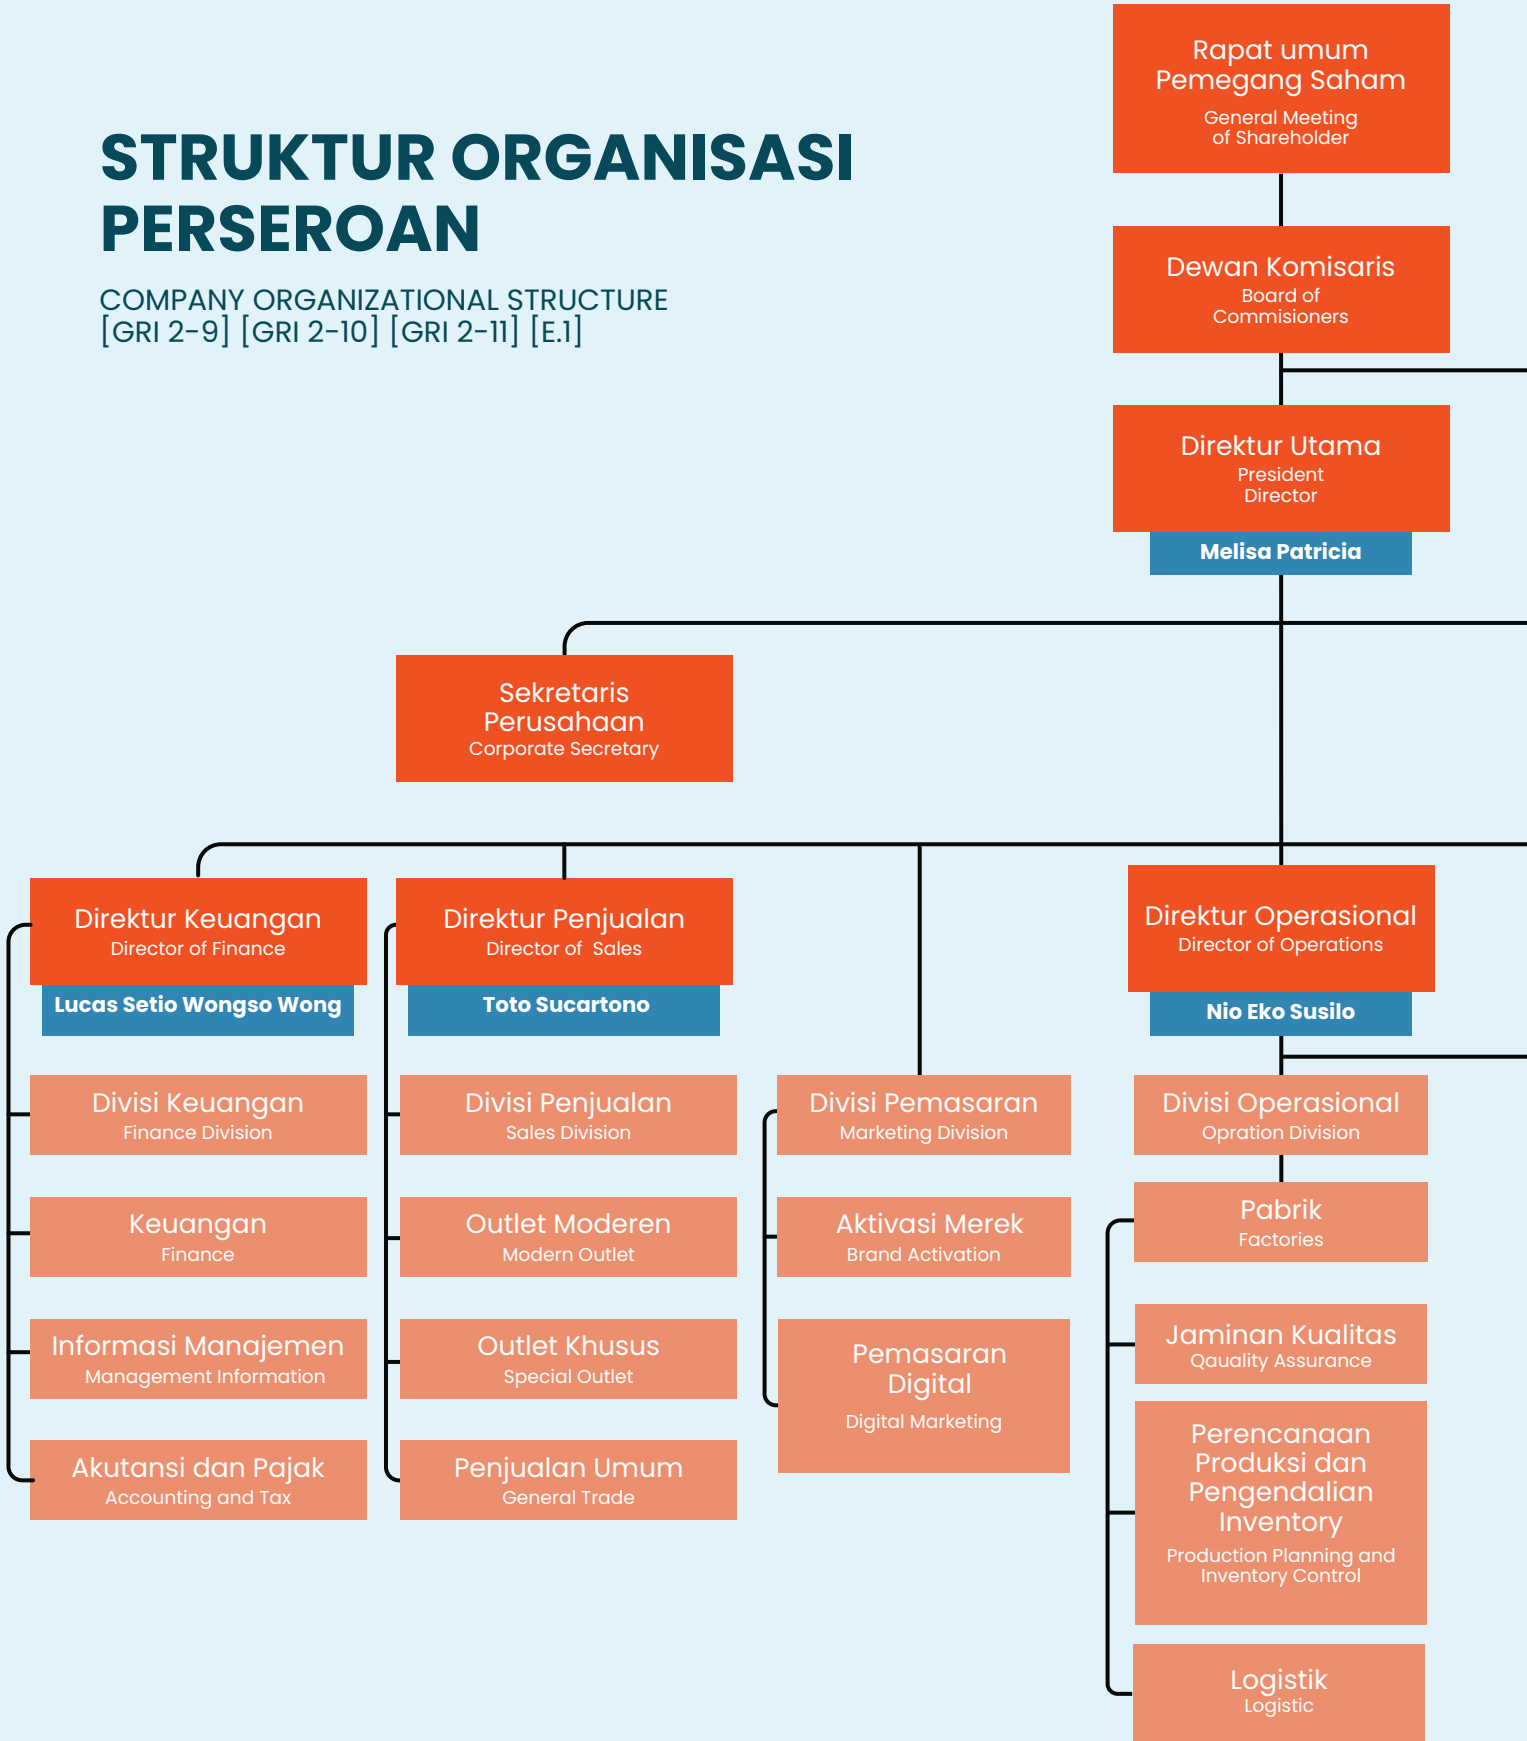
STRUKTUR ORGANISASI PERSEROAN

COMPANY ORGANIZATIONAL STRUCTURE
[GRI 2-9] [GRI 2-10] [GRI 2-11] [E.1]

Rapat umum Pemegang Saham
General Meeting of Shareholder

Dewan Komisaris
Board of Commisioners

Direktur Utama
President Director
Melisa Patricia

Sekretaris Perusahaan
Corporate Secretary

Direktur Keuangan
Director of Finance
Lucas Setio Wongso Wong

Direktur Penjualan
Director of Sales
Toto Sucartono

Direktur Operasional
Director of Operations
Nio Eko Susilo

Divisi Keuangan
Finance Division

Keuangan
Finance

Informasi Manajemen
Management Information

Akutansi dan Pajak
Accounting and Tax

Divisi Penjualan
Sales Division

Outlet Moderen
Modern Outlet

Outlet Khusus
Special Outlet

Penjualan Umum
General Trade

Divisi Pemasaran
Marketing Division

Aktivasi Merek
Brand Activation

Pemasaran Digital
Digital Marketing

Divisi Operasional
Opration Division

Pabrik
Factories

Jaminan Kualitas
Qaquality Assurance

Perencanaan Produksi dan Pengendalian Inventory
Production Planning and Inventory Control

Logistik
Logistic